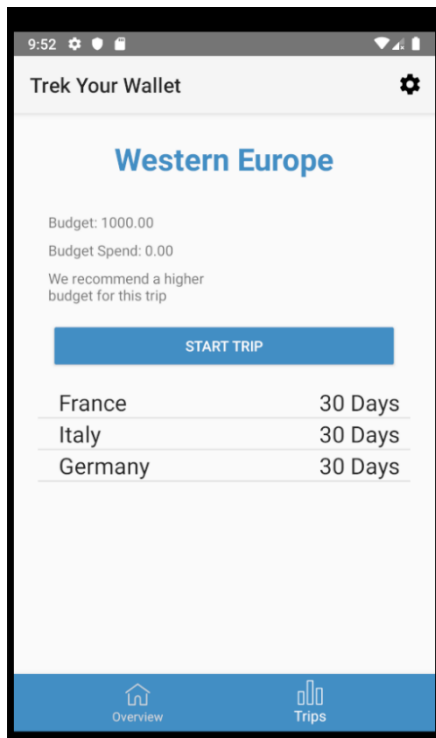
9:52

Trek Your Wallet

Western Europe

Budget: 1000.00

Budget Spend: 0.00

We recommend a higher budget for this trip

START TRIP

| France | 30 Days |
|---|---|
| Italy | 30 Days |
| Germany | 30 Days |

Overview

Trips